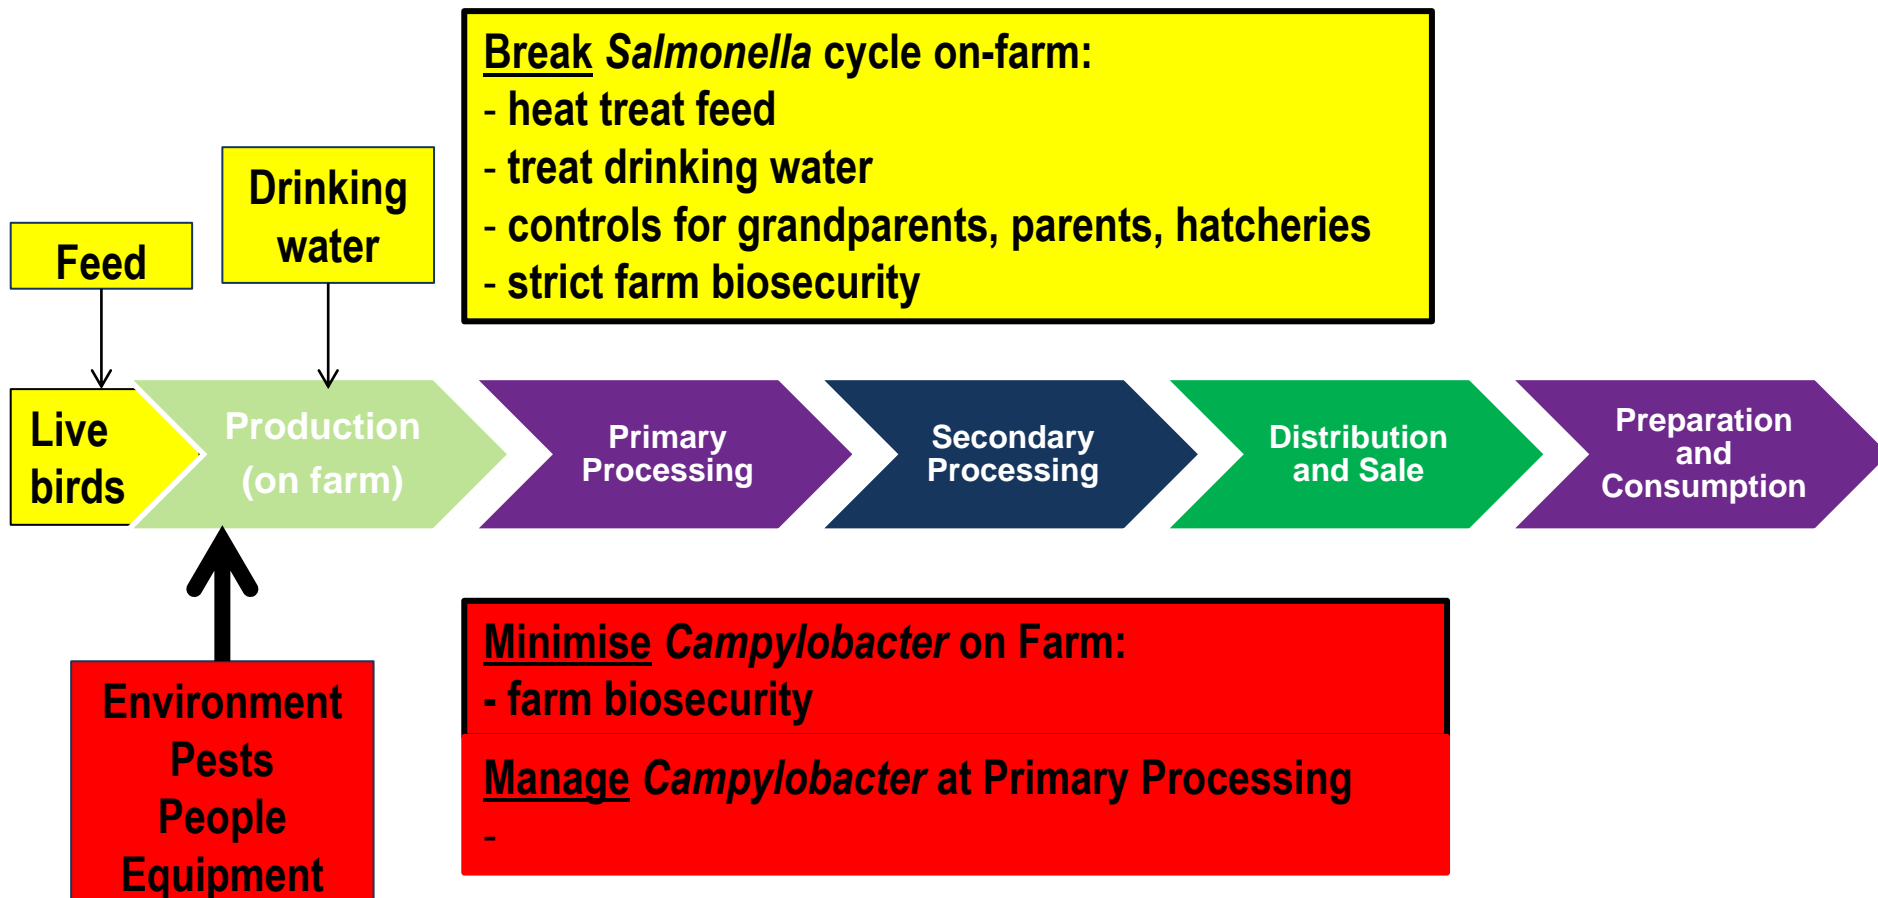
Break *Salmonella* cycle on-farm:
- heat treat feed
- treat drinking water
- controls for grandparents, parents, hatcheries
- strict farm biosecurity

Feed

Drinking water

Live birds

Production (on farm)

Primary Processing

Secondary Processing

Distribution and Sale

Preparation and Consumption

Environment
Pests
People
Equipment

Minimise *Campylobacter* on Farm:
- farm biosecurity

Manage *Campylobacter* at Primary Processing
-